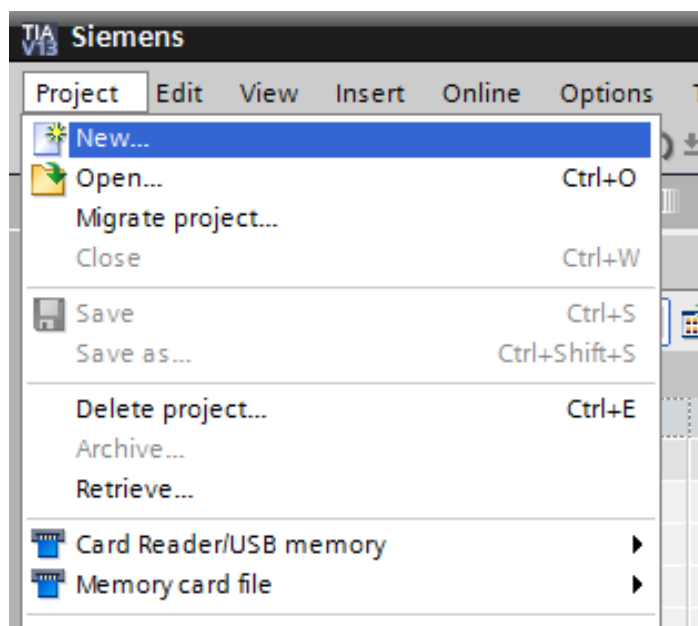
TIA V13 Siemens

Project Edit View Insert Online Options

New...
Open... Ctrl+O
Migrate project...
Close Ctrl+W
Save Ctrl+S
Save as... Ctrl+Shift+S
Delete project... Ctrl+E
Archive...
Retrieve...
Card Reader/USB memory
Memory card file